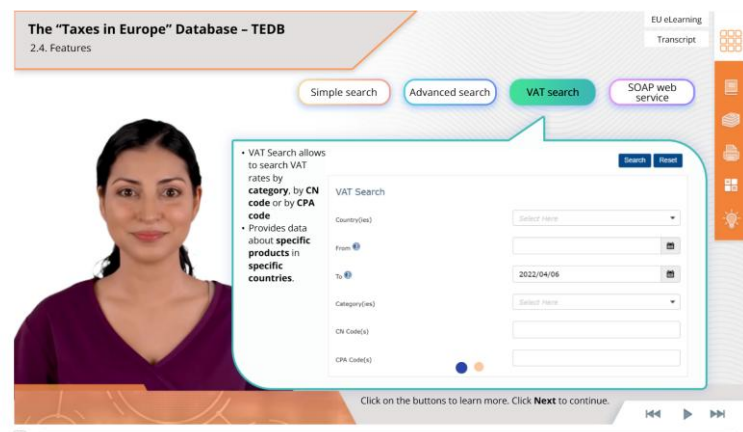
The “Taxes in Europe” Database – TEDB
2.4. Features

EU eLearning
Transcript

Simple search
Advanced search
VAT search
SOAP web service

• VAT Search allows to search VAT rates by **category**, by **CN code** or by **CPA code**
• Provides data about **specific products** in **specific countries**.

Search
Reset

VAT Search

Country(ies)
Select Here
From
To
2022/04/06
Category(ies)
Select Here
CN Code(s)
CPA Code(s)

Click on the buttons to learn more. Click **Next** to continue.